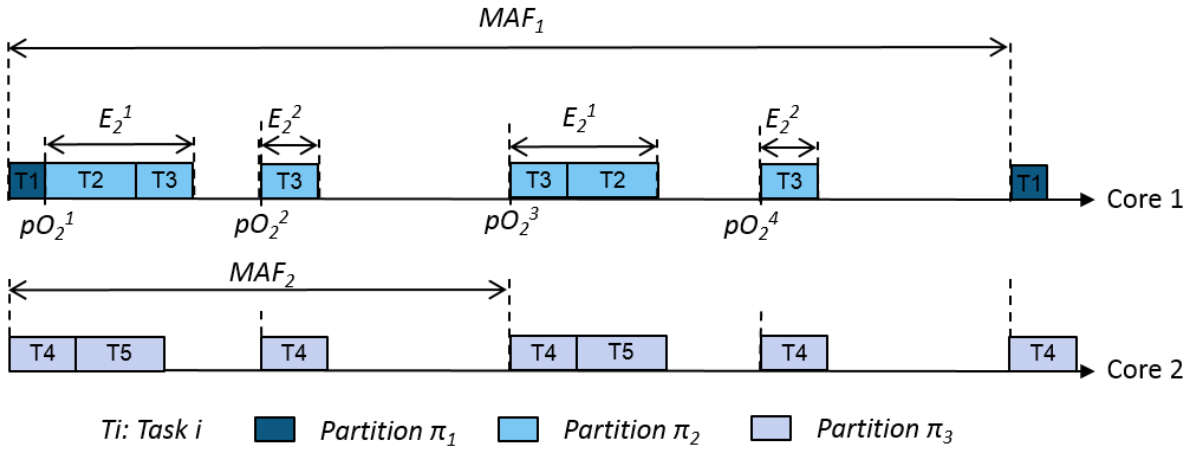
$MAF_1$

$E_2^1$ $E_2^2$ $E_2^1$ $E_2^2$

T1 T2 T3 T3 T3 T2 T3 T1 Core 1

$pO_2^1$ $pO_2^2$ $pO_2^3$ $pO_2^4$

$MAF_2$

T4 T5 T4 T4 T5 T4 T4 Core 2

Ti: Task i Partition $\pi_1$ Partition $\pi_2$ Partition $\pi_3$